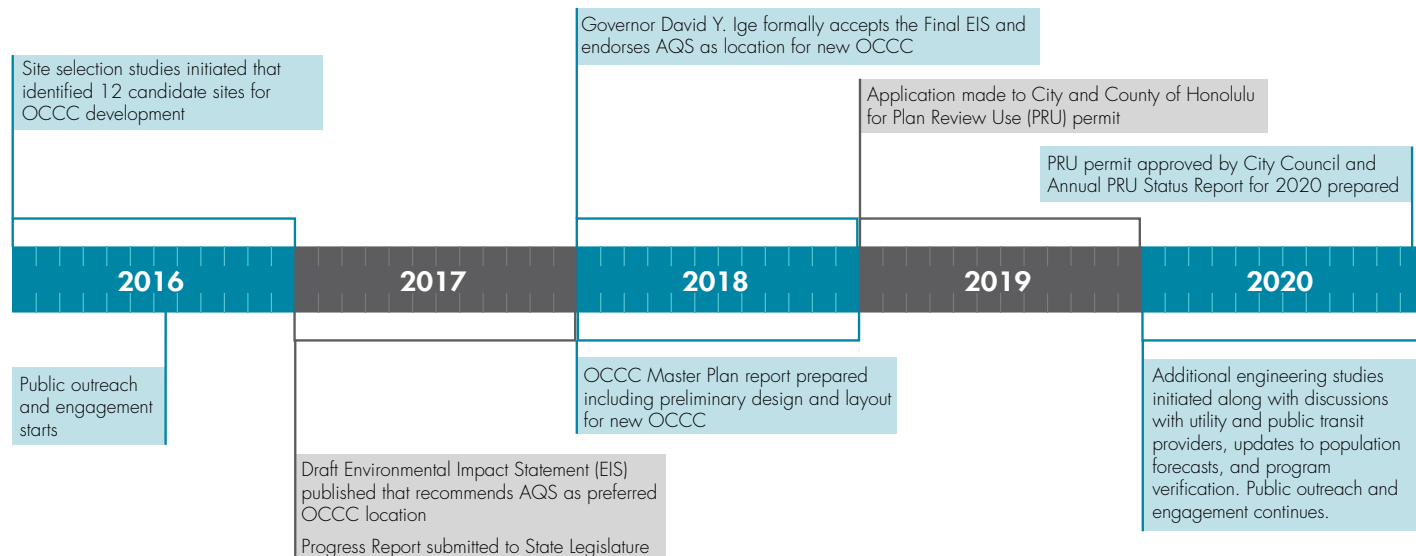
Governor David Y. Ige formally accepts the Final EIS and endorses AQS as location for new OCCC

Site selection studies initiated that identified 12 candidate sites for OCCC development

Application made to City and County of Honolulu for Plan Review Use (PRU) permit

PRU permit approved by City Council and Annual PRU Status Report for 2020 prepared

2016

2017

2018

2019

2020

Public outreach and engagement starts

OCCC Master Plan report prepared including preliminary design and layout for new OCCC

Additional engineering studies initiated along with discussions with utility and public transit providers, updates to population forecasts, and program verification. Public outreach and engagement continues.

Draft Environmental Impact Statement (EIS) published that recommends AQS as preferred OCCC location

Progress Report submitted to State Legislature